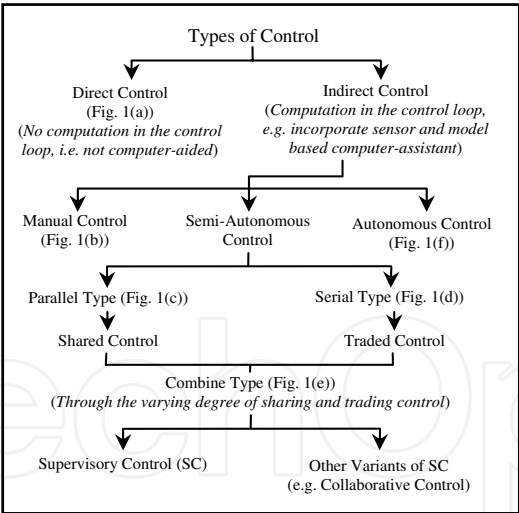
Types of Control

Direct Control (Fig. 1(a))
(*No computation in the control loop, i.e. not computer-aided*)

Indirect Control
(*Computation in the control loop, e.g. incorporate sensor and model based computer-assistant*)

Manual Control (Fig. 1(b))

Semi-Autonomous Control

Autonomous Control (Fig. 1(f))

Parallel Type (Fig. 1(c))

Serial Type (Fig. 1(d))

Shared Control

Traded Control

Combine Type (Fig. 1(e))
(*Through the varying degree of sharing and trading control*)

Supervisory Control (SC)

Other Variants of SC
(e.g. Collaborative Control)